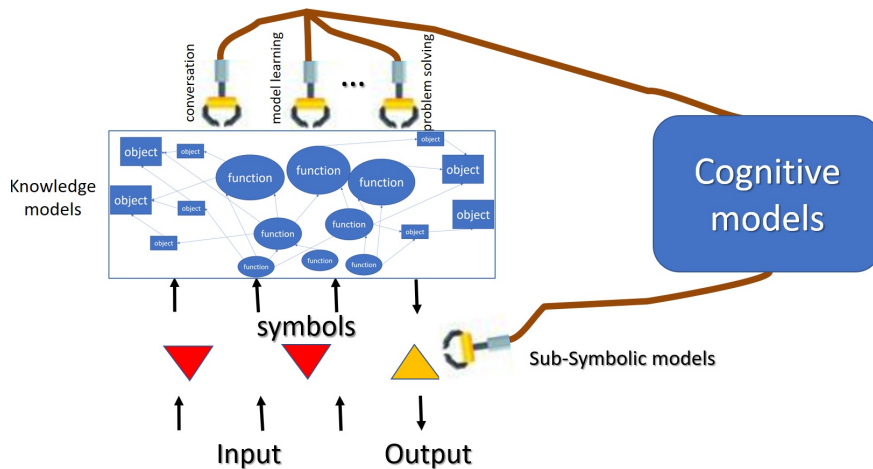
conversation
model learning
...
problem solving

Knowledge models

object
object
object
object
object
object
object
object
object
object
object
function
function
function
function
function
function
function
function

Cognitive models

symbols

Sub-Symbolic models

Input
Output